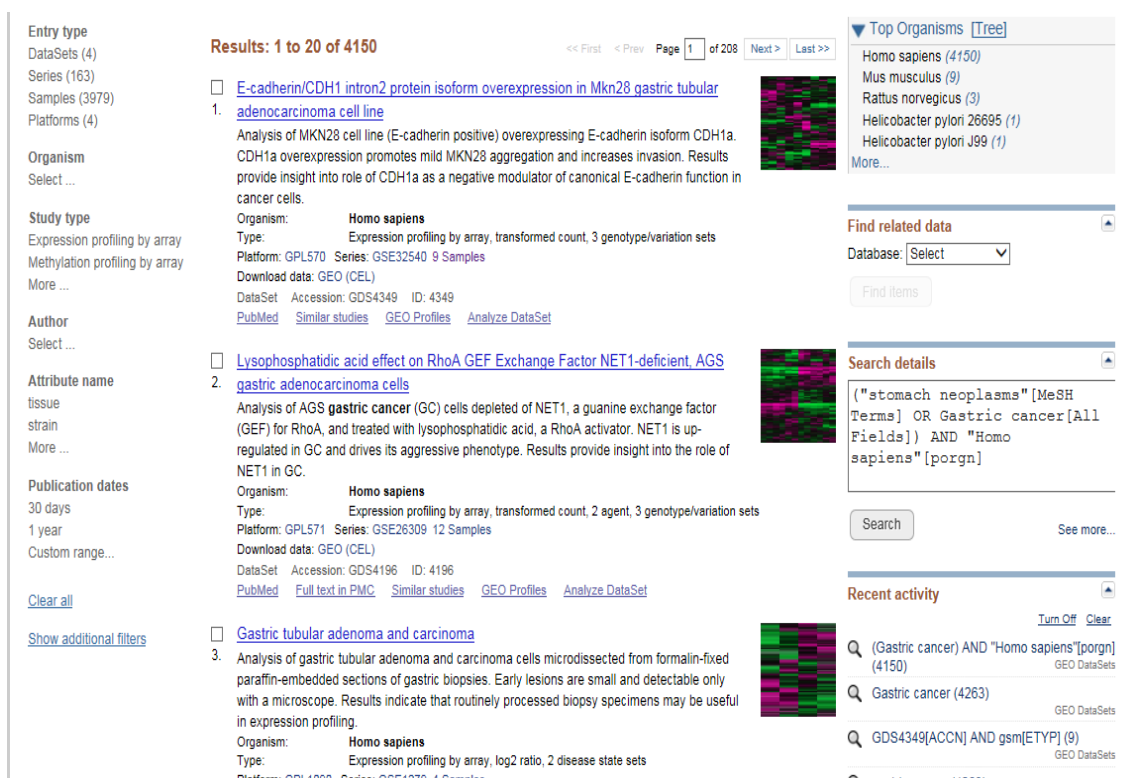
Entry type
DataSets (4)
Series (163)
Samples (3979)
Platforms (4)

Organism
Select ...

Study type
Expression profiling by array
Methylation profiling by array
More ...

Author
Select ...

Attribute name
tissue
strain
More ...

Publication dates
30 days
1 year
Custom range...

Clear all

Show additional filters

Results: 1 to 20 of 4150

<< First < Prev Page 1 of 208 Next > Last >>

1. E-cadherin/CDH1 intron2 protein isoform overexpression in Mkn28 gastric tubular adenocarcinoma cell line
Analysis of MKN28 cell line (E-cadherin positive) overexpressing E-cadherin isoform CDH1a. CDH1a overexpression promotes mild MKN28 aggregation and increases invasion. Results provide insight into role of CDH1a as a negative modulator of canonical E-cadherin function in cancer cells.
Organism: Homo sapiens
Type: Expression profiling by array, transformed count, 3 genotype/variation sets
Platform: GPL570 Series: GSE32540 9 Samples
Download data: GEO (CEL)
DataSet Accession: GDS4349 ID: 4349
PubMed Similar studies GEO Profiles Analyze DataSet

2. Lysophosphatidic acid effect on RhoA GEF Exchange Factor NET1-deficient, AGS gastric adenocarcinoma cells
Analysis of AGS gastric cancer (GC) cells depleted of NET1, a guanine exchange factor (GEF) for RhoA, and treated with lysophosphatidic acid, a RhoA activator. NET1 is upregulated in GC and drives its aggressive phenotype. Results provide insight into the role of NET1 in GC.
Organism: Homo sapiens
Type: Expression profiling by array, transformed count, 2 agent, 3 genotype/variation sets
Platform: GPL571 Series: GSE26309 12 Samples
Download data: GEO (CEL)
DataSet Accession: GDS4196 ID: 4196
PubMed Full text in PMC Similar studies GEO Profiles Analyze DataSet

3. Gastric tubular adenoma and carcinoma
Analysis of gastric tubular adenoma and carcinoma cells microdissected from formalin-fixed paraffin-embedded sections of gastric biopsies. Early lesions are small and detectable only with a microscope. Results indicate that routinely processed biopsy specimens may be useful in expression profiling.
Organism: Homo sapiens
Type: Expression profiling by array, log2 ratio, 2 disease state sets
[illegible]

Top Organisms [Tree]
Homo sapiens (4150)
Mus musculus (9)
Rattus norvegicus (3)
Helicobacter pylori 26695 (1)
Helicobacter pylori J99 (1)
More...

Find related data
Database: Select
Find items

Search details
("stomach neoplasms"[MeSH Terms] OR Gastric cancer[All Fields]) AND "Homo sapiens"[porgn]
Search
See more...

Recent activity
Turn Off Clear
(Gastric cancer) AND "Homo sapiens"[porgn] (4150) GEO DataSets
Gastric cancer (4263) GEO DataSets
GDS4349[ACCN] AND gsm[ETYP] (9) GEO DataSets